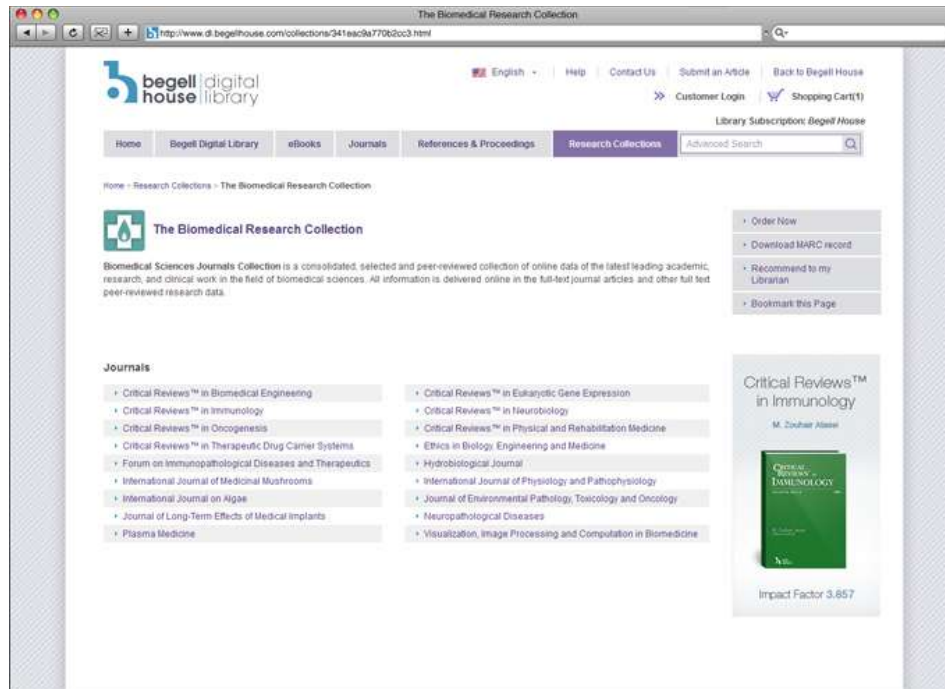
The Biomedical Research Collection

http://www.dl.begellhouse.com/collections/341eac9a770b2cc3.html

begell house | digital library

English | Help | Contact Us | Submit an Article | Back to Begell House

Customer Login | Shopping Cart(1)

Library Subscription: Begell House

Home | Begell Digital Library | eBooks | Journals | References & Proceedings | Research Collections | Advanced Search

Home › Research Collections › The Biomedical Research Collection

The Biomedical Research Collection

Biomedical Sciences Journals Collection is a consolidated, selected and peer-reviewed collection of online data of the latest leading academic, research, and clinical work in the field of biomedical sciences. All information is delivered online in the full-text journal articles and other full text peer-reviewed research data.

› Order Now
› Download MARC record
› Recommend to my Librarian
› Bookmark this Page

Journals

› Critical Reviews™ in Biomedical Engineering
› Critical Reviews™ in Immunology
› Critical Reviews™ in Oncogenesis
› Critical Reviews™ in Therapeutic Drug Carrier Systems
› Forum on Immunopathological Diseases and Therapeutics
› International Journal of Medicinal Mushrooms
› International Journal on Algae
› Journal of Long-Term Effects of Medical Implants
› Plasma Medicine

› Critical Reviews™ in Eukaryotic Gene Expression
› Critical Reviews™ in Neurobiology
› Critical Reviews™ in Physical and Rehabilitation Medicine
› Ethics in Biology, Engineering and Medicine
› Hydrobiological Journal
› International Journal of Physiology and Pathophysiology
› Journal of Environmental Pathology, Toxicology and Oncology
› Neuropathological Diseases
› Visualization, Image Processing and Computation in Biomedicine

Critical Reviews™ in Immunology

M. Zouhair Atassi

Critical Reviews in Immunology

Impact Factor 3.857